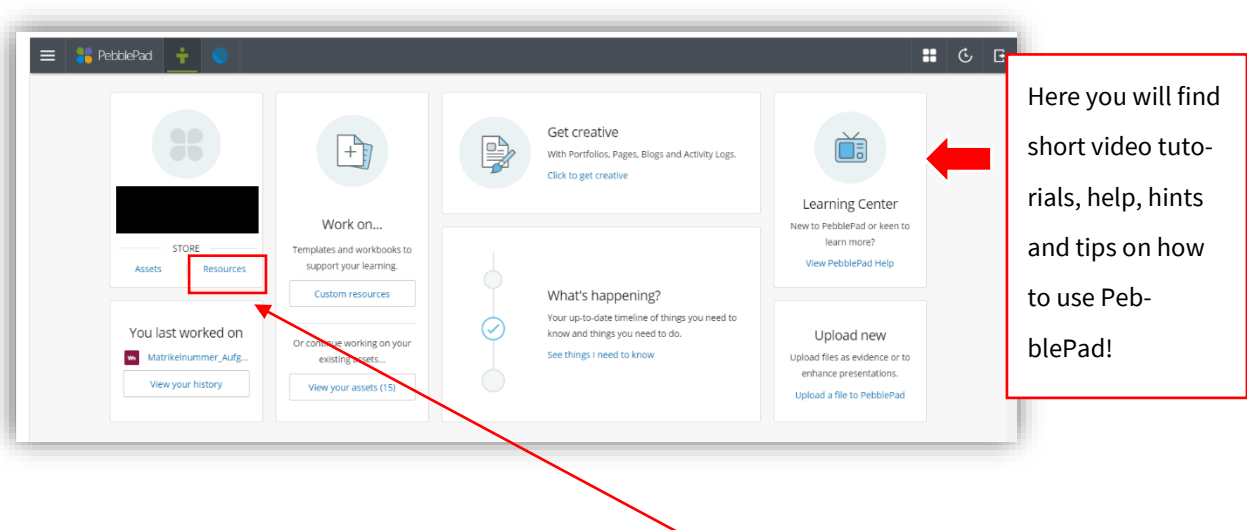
PebblePad

STORE

Assets

Resources

Work on...

Templates and workbooks to support your learning.

Custom resources

Or continue working on your existing assets...

View your assets (15)

You last worked on

Matrikelnummer_Aufg...

View your history

Get creative

With Portfolios, Pages, Blogs and Activity Logs.

Click to get creative

What's happening?

Your up-to-date timeline of things you need to know and things you need to do.

See things I need to know

Learning Center

New to PebblePad or keen to learn more?

View PebblePad Help

Upload new

Upload files as evidence or to enhance presentations.

Upload a file to PebblePad

Here you will find short video tutorials, help, hints and tips on how to use PebblePad!